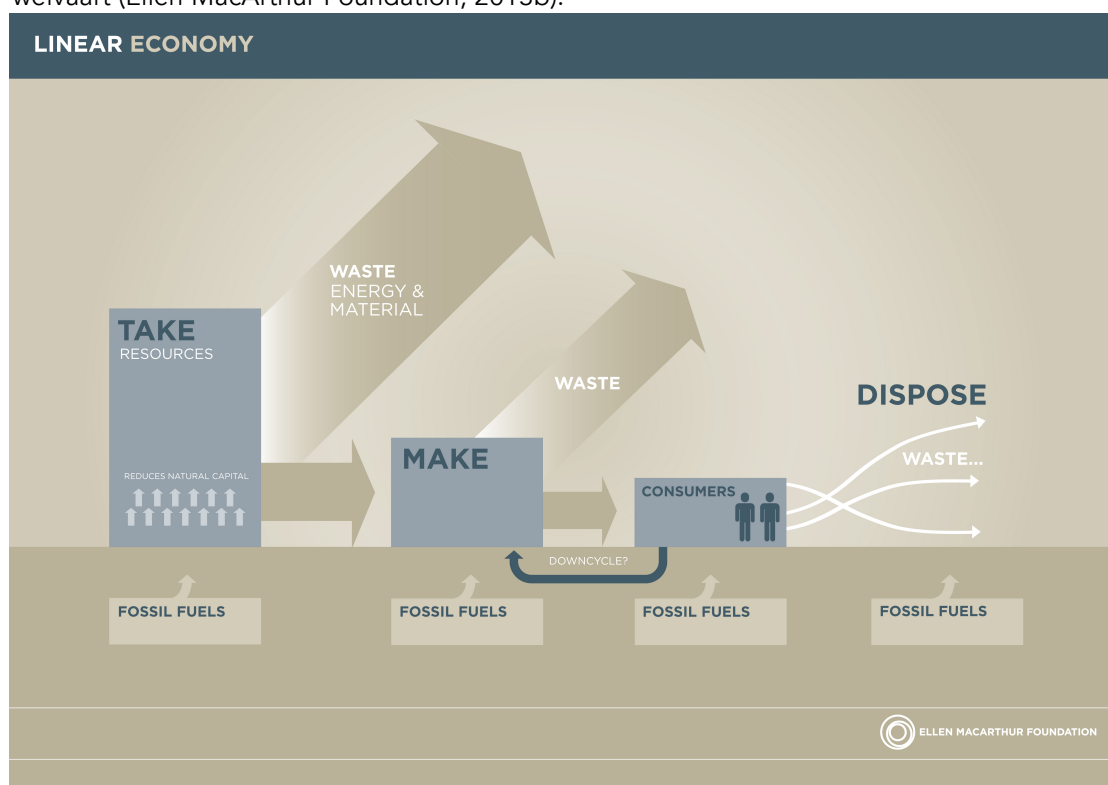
welvaart (Ellen MacArthur Foundation, 2013b).

LINEAR ECONOMY

WASTE
ENERGY & MATERIAL

TAKE
RESOURCES

REDUCES NATURAL CAPITAL

WASTE

MAKE

CONSUMERS

DISPOSE

WASTE...

DOWNCYCLE?

FOSSIL FUELS

FOSSIL FUELS

FOSSIL FUELS

FOSSIL FUELS

ELLEN MACARTHUR FOUNDATION